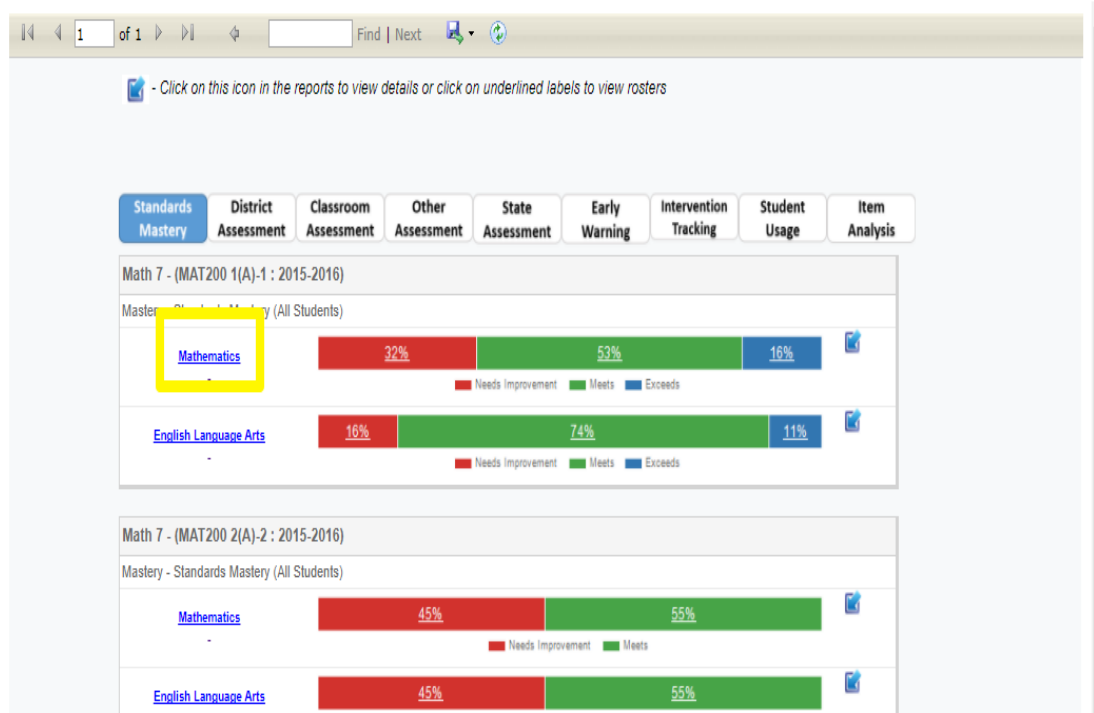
1 of 1 Find | Next

- Click on this icon in the reports to view details or click on underlined labels to view rosters

Standards Mastery | District Assessment | Classroom Assessment | Other Assessment | State Assessment | Early Warning | Intervention Tracking | Student Usage | Item Analysis

Math 7 - (MAT200 1(A)-1 : 2015-2016)

Master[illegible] Mastery (All Students)

Mathematics
-
32% 53% 16%
Needs Improvement Meets Exceeds

English Language Arts
-
16% 74% 11%
Needs Improvement Meets Exceeds

Math 7 - (MAT200 2(A)-2 : 2015-2016)

Mastery - Standards Mastery (All Students)

Mathematics
-
45% 55%
Needs Improvement Meets

English Language Arts
45% 55%